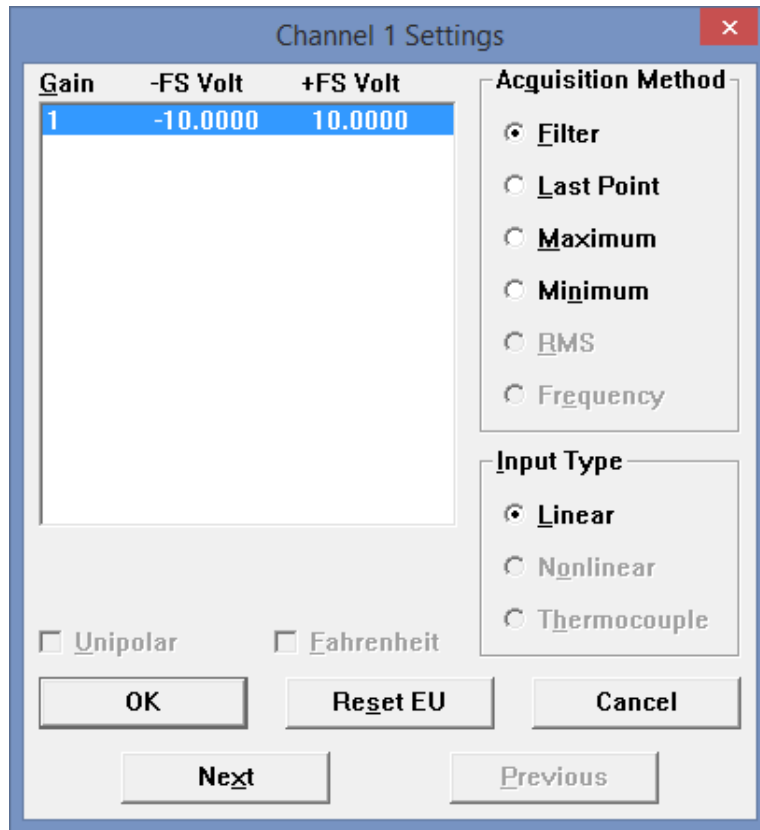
Channel 1 Settings

×

| Gain | -FS Volt | +FS Volt |
|---|---|---|
| 1 | -10.0000 | 10.0000 |

Acquisition Method

Filter

Last Point

Maximum

Minimum

RMS

Frequency

Input Type

Linear

Nonlinear

Thermocouple

Unipolar

Fahrenheit

OK

Reset EU

Cancel

Next

Previous